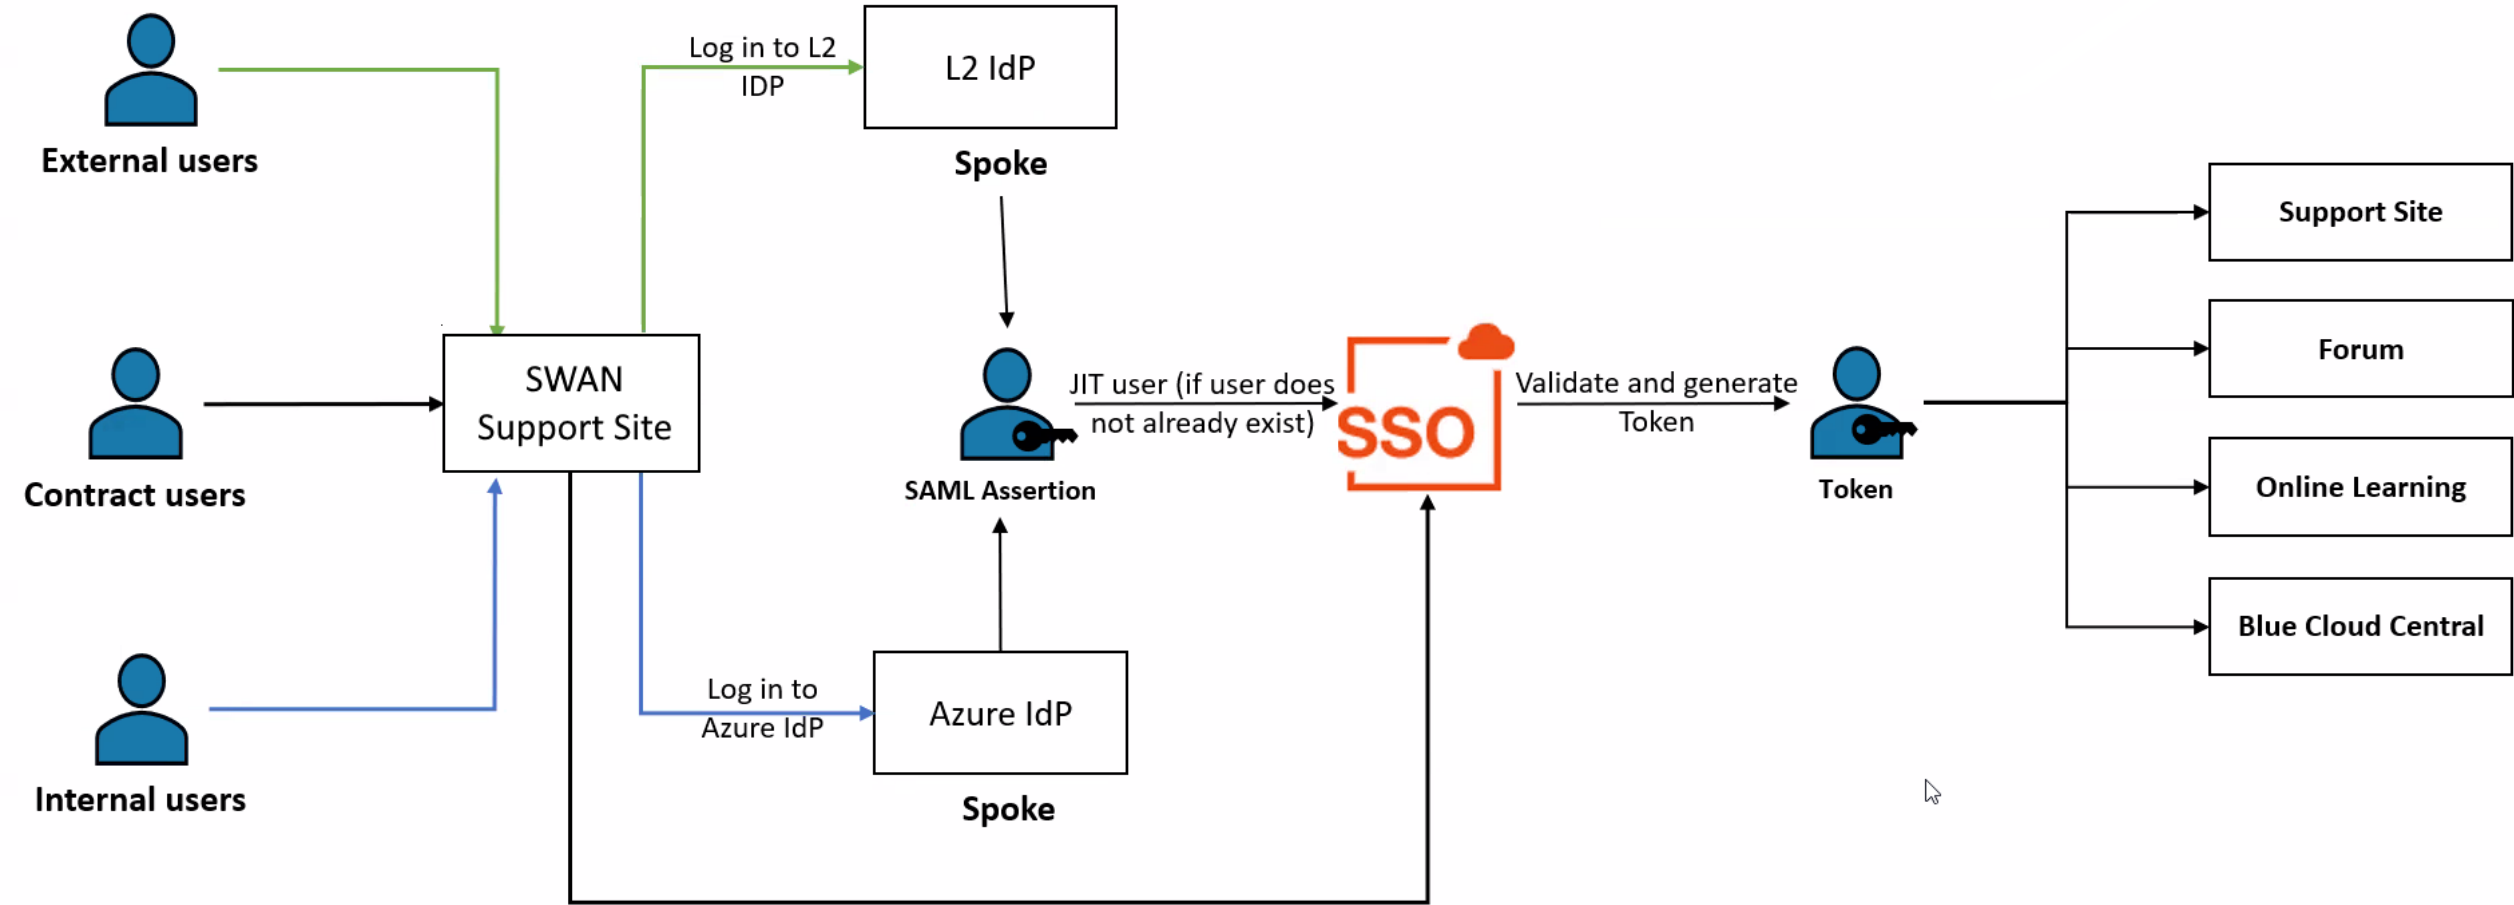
External users

Log in to L2 IDP

L2 IdP

Spoke

Contract users

SWAN Support Site

Internal users

SAML Assertion

JIT user (if user does not already exist)

SSO

Validate and generate Token

Token

Support Site

Forum

Online Learning

Blue Cloud Central

Log in to Azure IdP

Azure IdP

Spoke